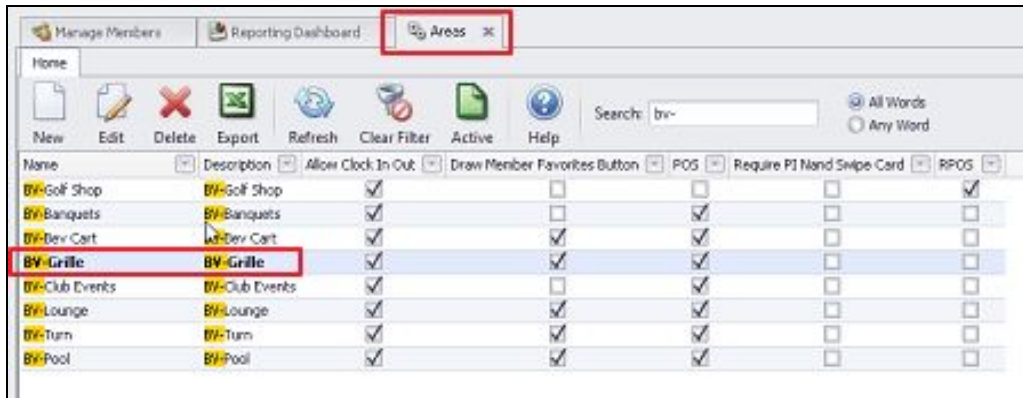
Manage Members | Reporting Dashboard | Areas ×

Home

New | Edit | Delete | Export | Refresh | Clear Filter | Active | Help

Search: bv-

All Words
Any Word

| Name | Description | Allow Clock In Out | Draw Member Favorites Button | POS | Require PI Nand Swipe Card | RPOS |
|---|---|---|---|---|---|---|
| BV-Golf Shop | BV-Golf Shop | ☑ | ☐ | ☐ | ☐ | ☑ |
| BV-Banquets | BV-Banquets | ☑ | ☐ | ☑ | ☐ | ☐ |
| BV-Bev Cart | BV-Bev Cart | ☑ | ☑ | ☑ | ☐ | ☐ |
| BV-Grille | BV-Grille | ☑ | ☑ | ☑ | ☐ | ☐ |
| BV-Club Events | BV-Club Events | ☑ | ☐ | ☑ | ☐ | ☐ |
| BV-Lounge | BV-Lounge | ☑ | ☑ | ☑ | ☐ | ☐ |
| BV-Turn | BV-Turn | ☑ | ☑ | ☑ | ☐ | ☐ |
| BV-Pool | BV-Pool | ☑ | ☑ | ☑ | ☐ | ☐ |